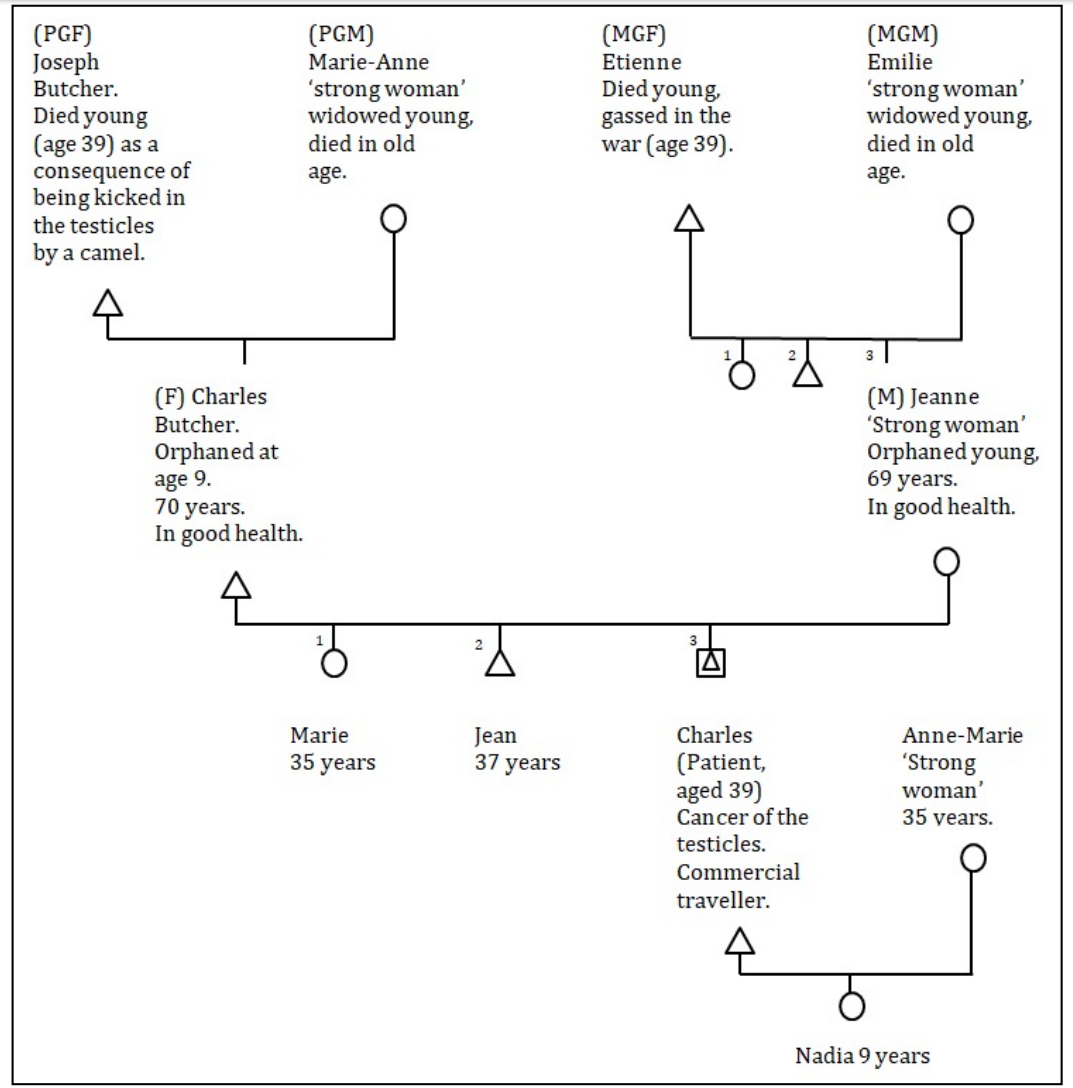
(PGF)
Joseph Butcher.
Died young (age 39) as a consequence of being kicked in the testicles by a camel.

(PGM)
Marie-Anne 'strong woman' widowed young, died in old age.

(MGF)
Etienne
Died young, gassed in the war (age 39).

(MGM)
Emilie 'strong woman' widowed young, died in old age.

1 2 3

(F) Charles Butcher.
Orphaned at age 9.
70 years.
In good health.

(M) Jeanne 'Strong woman' Orphaned young, 69 years.
In good health.

1 2 3

Marie
35 years

Jean
37 years

Charles (Patient, aged 39) Cancer of the testicles. Commercial traveller.

Anne-Marie 'Strong woman' 35 vears.

Nadia 9 years